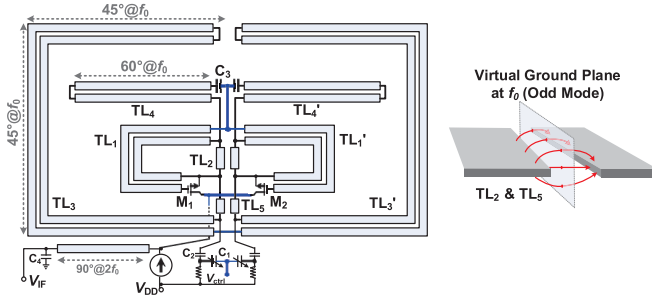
45°@$f_0$

45°@$f_0$

60°@$f_0$

C$_3$

TL$_4$

TL$_4$'

TL$_1$

TL$_1$'

TL$_2$

TL$_3$

M$_1$

TL$_5$

M$_2$

TL$_3$'

C$_4$

C$_2$

C$_1$

90°@$2f_0$

$V_{IF}$

$V_{DD}$

$V_{ctrl}$

Virtual Ground Plane at $f_0$ (Odd Mode)

TL$_2$ & TL$_5$